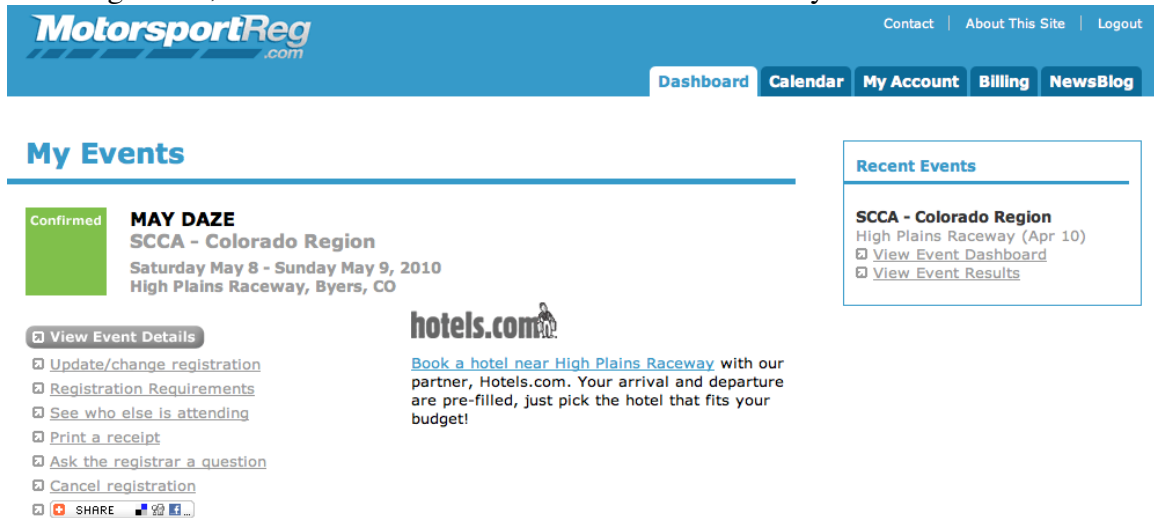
MotorsportReg
.com

Contact | About This Site | Logout

Dashboard
Calendar
My Account
Billing
NewsBlog

My Events

Confirmed

MAY DAZE
SCCA - Colorado Region
Saturday May 8 - Sunday May 9, 2010
High Plains Raceway, Byers, CO

View Event Details
Update/change registration
Registration Requirements
See who else is attending
Print a receipt
Ask the registrar a question
Cancel registration
SHARE

hotels.com

Book a hotel near High Plains Raceway with our partner, Hotels.com. Your arrival and departure are pre-filled, just pick the hotel that fits your budget!

Recent Events

SCCA - Colorado Region
High Plains Raceway (Apr 10)
View Event Dashboard
View Event Results